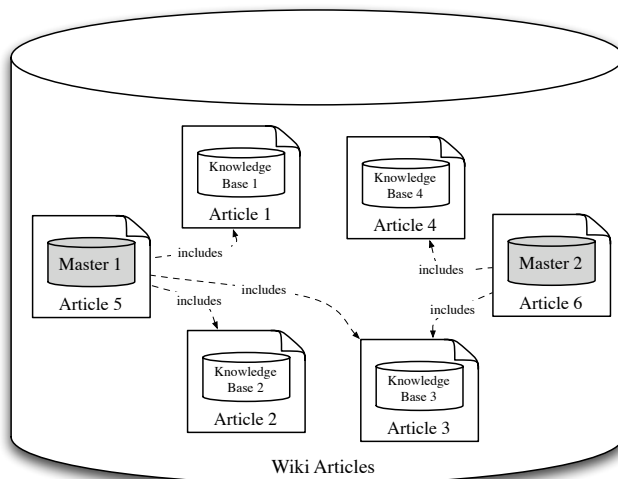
Knowledge Base 1
Article 1

Knowledge Base 4
Article 4

Master 1
Article 5

includes

includes

includes

includes

includes

Master 2
Article 6

Knowledge Base 2
Article 2

Knowledge Base 3
Article 3

Wiki Articles